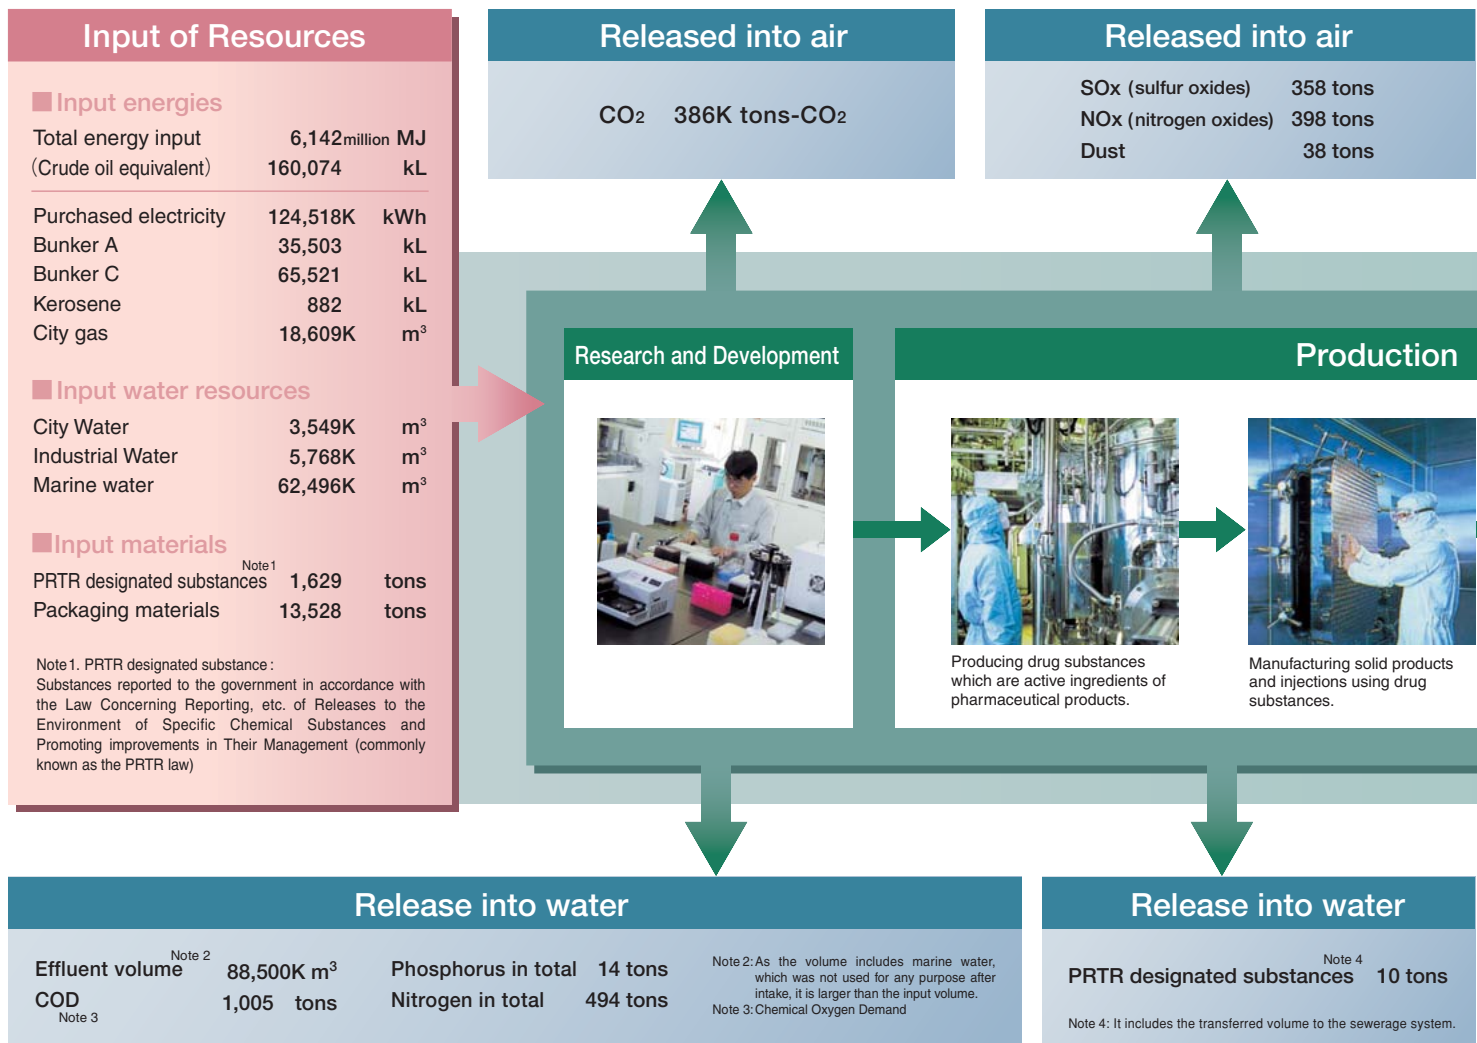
Input of Resources

Input energies

| | | |
|---|---|---|
| Total energy input | 6,142million | MJ |
| (Crude oil equivalent) | 160,074 | kL |
| Purchased electricity | 124,518K | kWh |
| Bunker A | 35,503 | kL |
| Bunker C | 65,521 | kL |
| Kerosene | 882 | kL |
| City gas | 18,609K | $m^3$ |

Input water resources

| | | |
|---|---|---|
| City Water | 3,549K | $m^3$ |
| Industrial Water | 5,768K | $m^3$ |
| Marine water | 62,496K | $m^3$ |

Input materials

| | | |
|---|---|---|
| PRTR designated substances Note1 | 1,629 | tons |
| Packaging materials | 13,528 | tons |

Note1. PRTR designated substance: Substances reported to the government in accordance with the Law Concerning Reporting, etc. of Releases to the Environment of Specific Chemical Substances and Promoting improvements in Their Management (commonly known as the PRTR law)

Released into air

$CO_2$ 386K tons-$CO_2$

Released into air

SOx (sulfur oxides) 358 tons
NOx (nitrogen oxides) 398 tons
Dust 38 tons

Research and Development

Production

Producing drug substances which are active ingredients of pharmaceutical products.

Manufacturing solid products and injections using drug substances.

Release into water

Effluent volume Note 2 88,500K $m^3$
COD Note 3 1,005 tons

Phosphorus in total 14 tons
Nitrogen in total 494 tons

Note 2: As the volume includes marine water, which was not used for any purpose after intake, it is larger than the input volume.
Note 3: Chemical Oxygen Demand

Release into water

PRTR designated substances Note 4 10 tons

Note 4: It includes the transferred volume to the sewerage system.